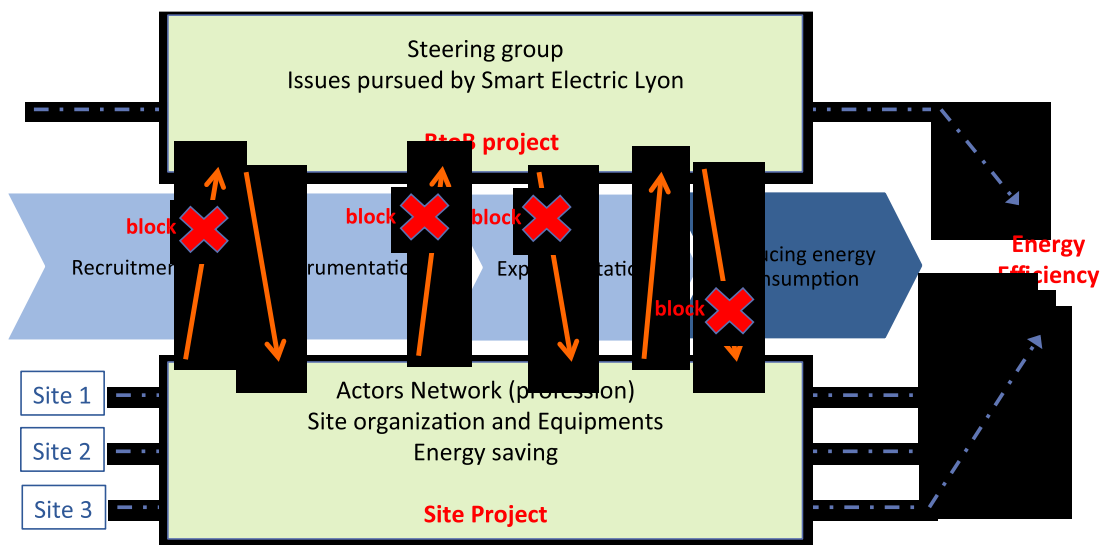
Steering group
Issues pursued by Smart Electric Lyon

BtoB project

block

block

block

Recruitme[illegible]

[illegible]rumentatio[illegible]

Exp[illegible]tatio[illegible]

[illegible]ucing energy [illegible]nsumption

block

Energy Efficiency

Site 1

Site 2

Site 3

Actors Network (profession)
Site organization and Equipments
Energy saving

Site Project